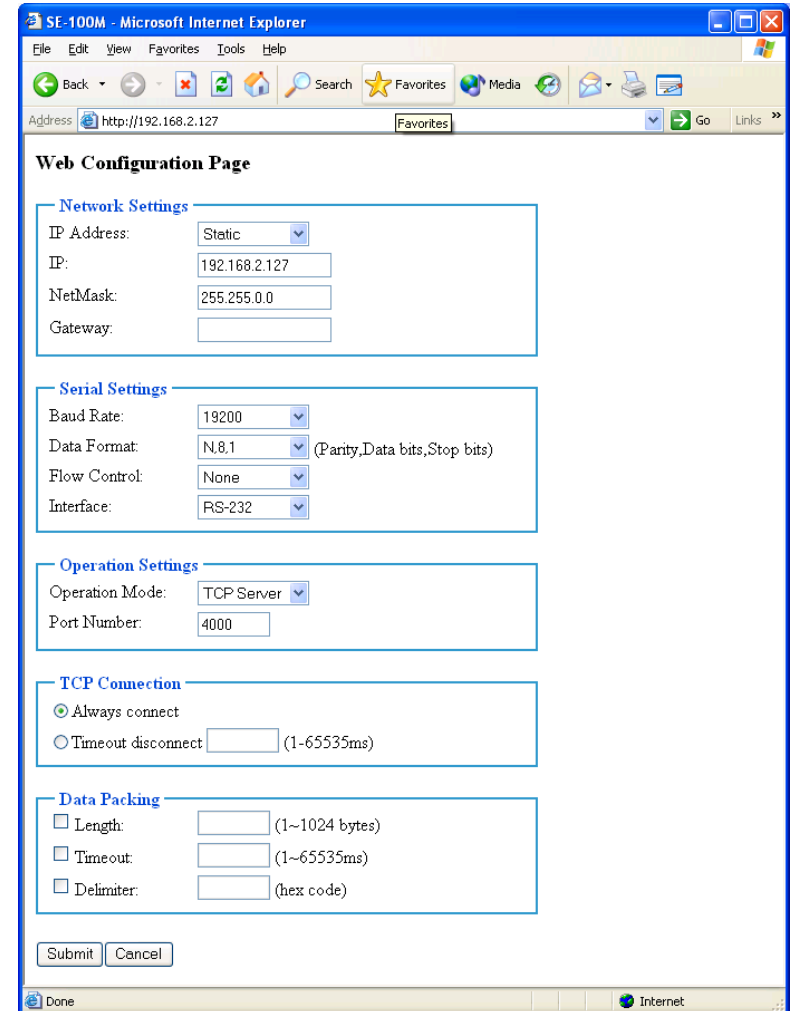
SE-100M - Microsoft Internet Explorer

File Edit View Favorites Tools Help

Back Search Favorites Media

Address http://192.168.2.127 Favorites Go Links »

Web Configuration Page

Network Settings
IP Address: Static
IP: 192.168.2.127
NetMask: 255.255.0.0
Gateway:

Serial Settings
Baud Rate: 19200
Data Format: N,8,1 (Parity,Data bits,Stop bits)
Flow Control: None
Interface: RS-232

Operation Settings
Operation Mode: TCP Server
Port Number: 4000

TCP Connection
Always connect
Timeout disconnect (1-65535ms)

Data Packing
Length: (1~1024 bytes)
Timeout: (1~65535ms)
Delimiter: (hex code)

Submit Cancel

Done Internet